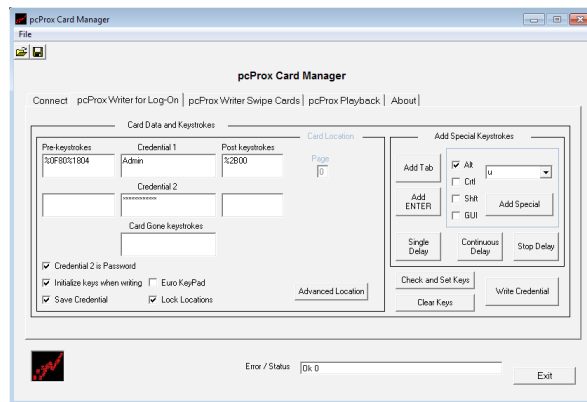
pcProx Card Manager
File
pcProx Card Manager
Connect | pcProx Writer for Log-On | pcProx Writer Swipe Cards | pcProx Playback | About
Card Data and Keystrokes
Card Location
Pre-keystrokes
%0F80%1804
Credential 1
Admin
Post keystrokes
%2B00
Page
0
Credential 2
**********
Card Gone keystrokes
Credential 2 is Password
Initialize keys when writing
Euro KeyPad
Save Credential
Lock Locations
Advanced Location
Add Special Keystrokes
Add Tab
Alt
Crtl
Shft
GUI
u
Add ENTER
Add Special
Single Delay
Continuous Delay
Stop Delay
Check and Set Keys
Clear Keys
Write Credential
Error / Status
Ok 0
Exit